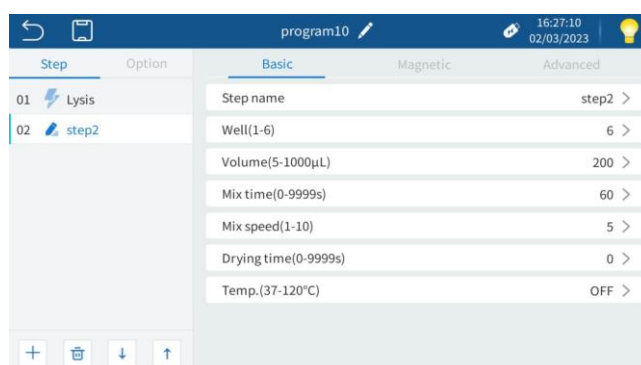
program10

16:27:10
02/03/2023

Step
Option

01 Lysis
02 step2

Basic
Magnetic
Advanced

| Step name | step2 > |
|---|---|
| Well(1-6) | 6 > |
| Volume(5-1000μL) | 200 > |
| Mix time(0-9999s) | 60 > |
| Mix speed(1-10) | 5 > |
| Drying time(0-9999s) | 0 > |
| Temp.(37-120°C) | OFF > |

+ ↓ ↑